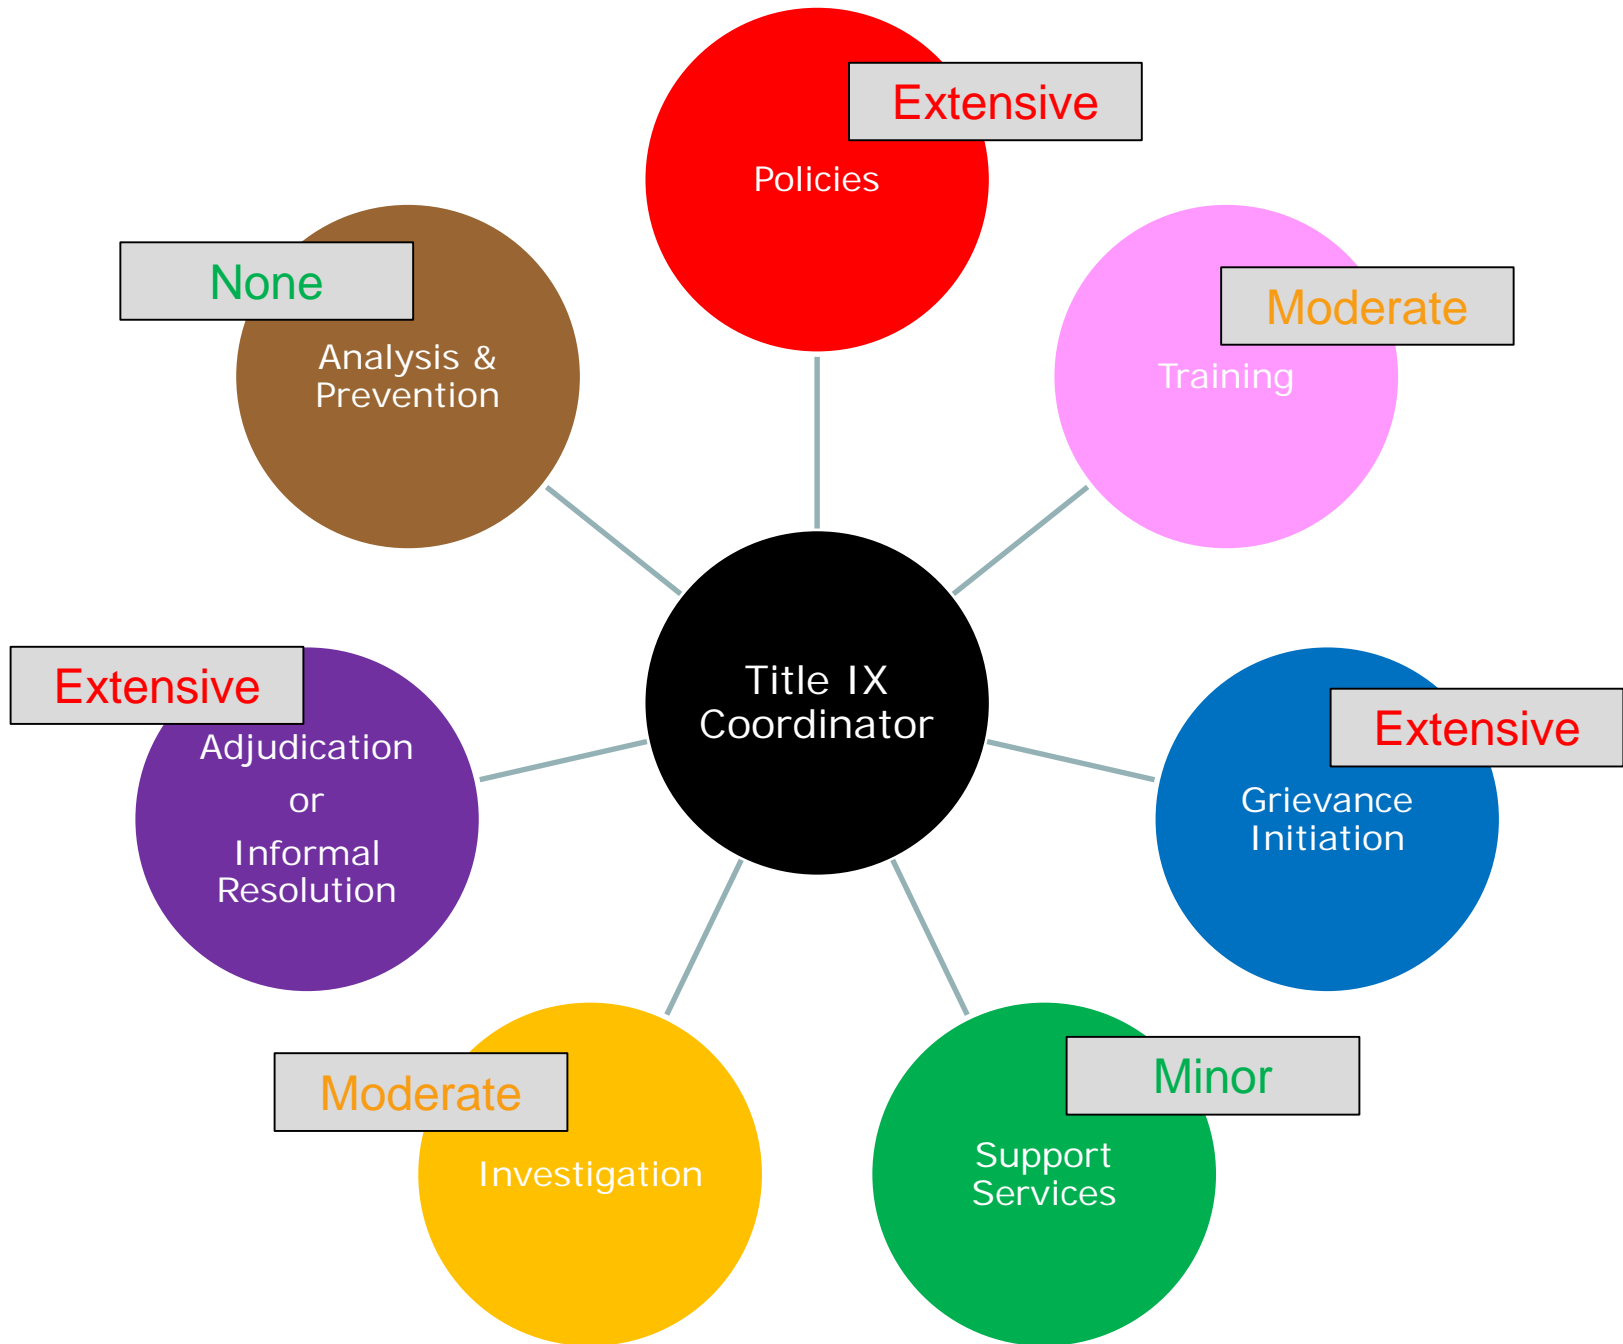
Extensive

Policies

None

Analysis & Prevention

Moderate

Training

Title IX Coordinator

Extensive

Adjudication or Informal Resolution

Extensive

Grievance Initiation

Moderate

Investigation

Minor

Support Services